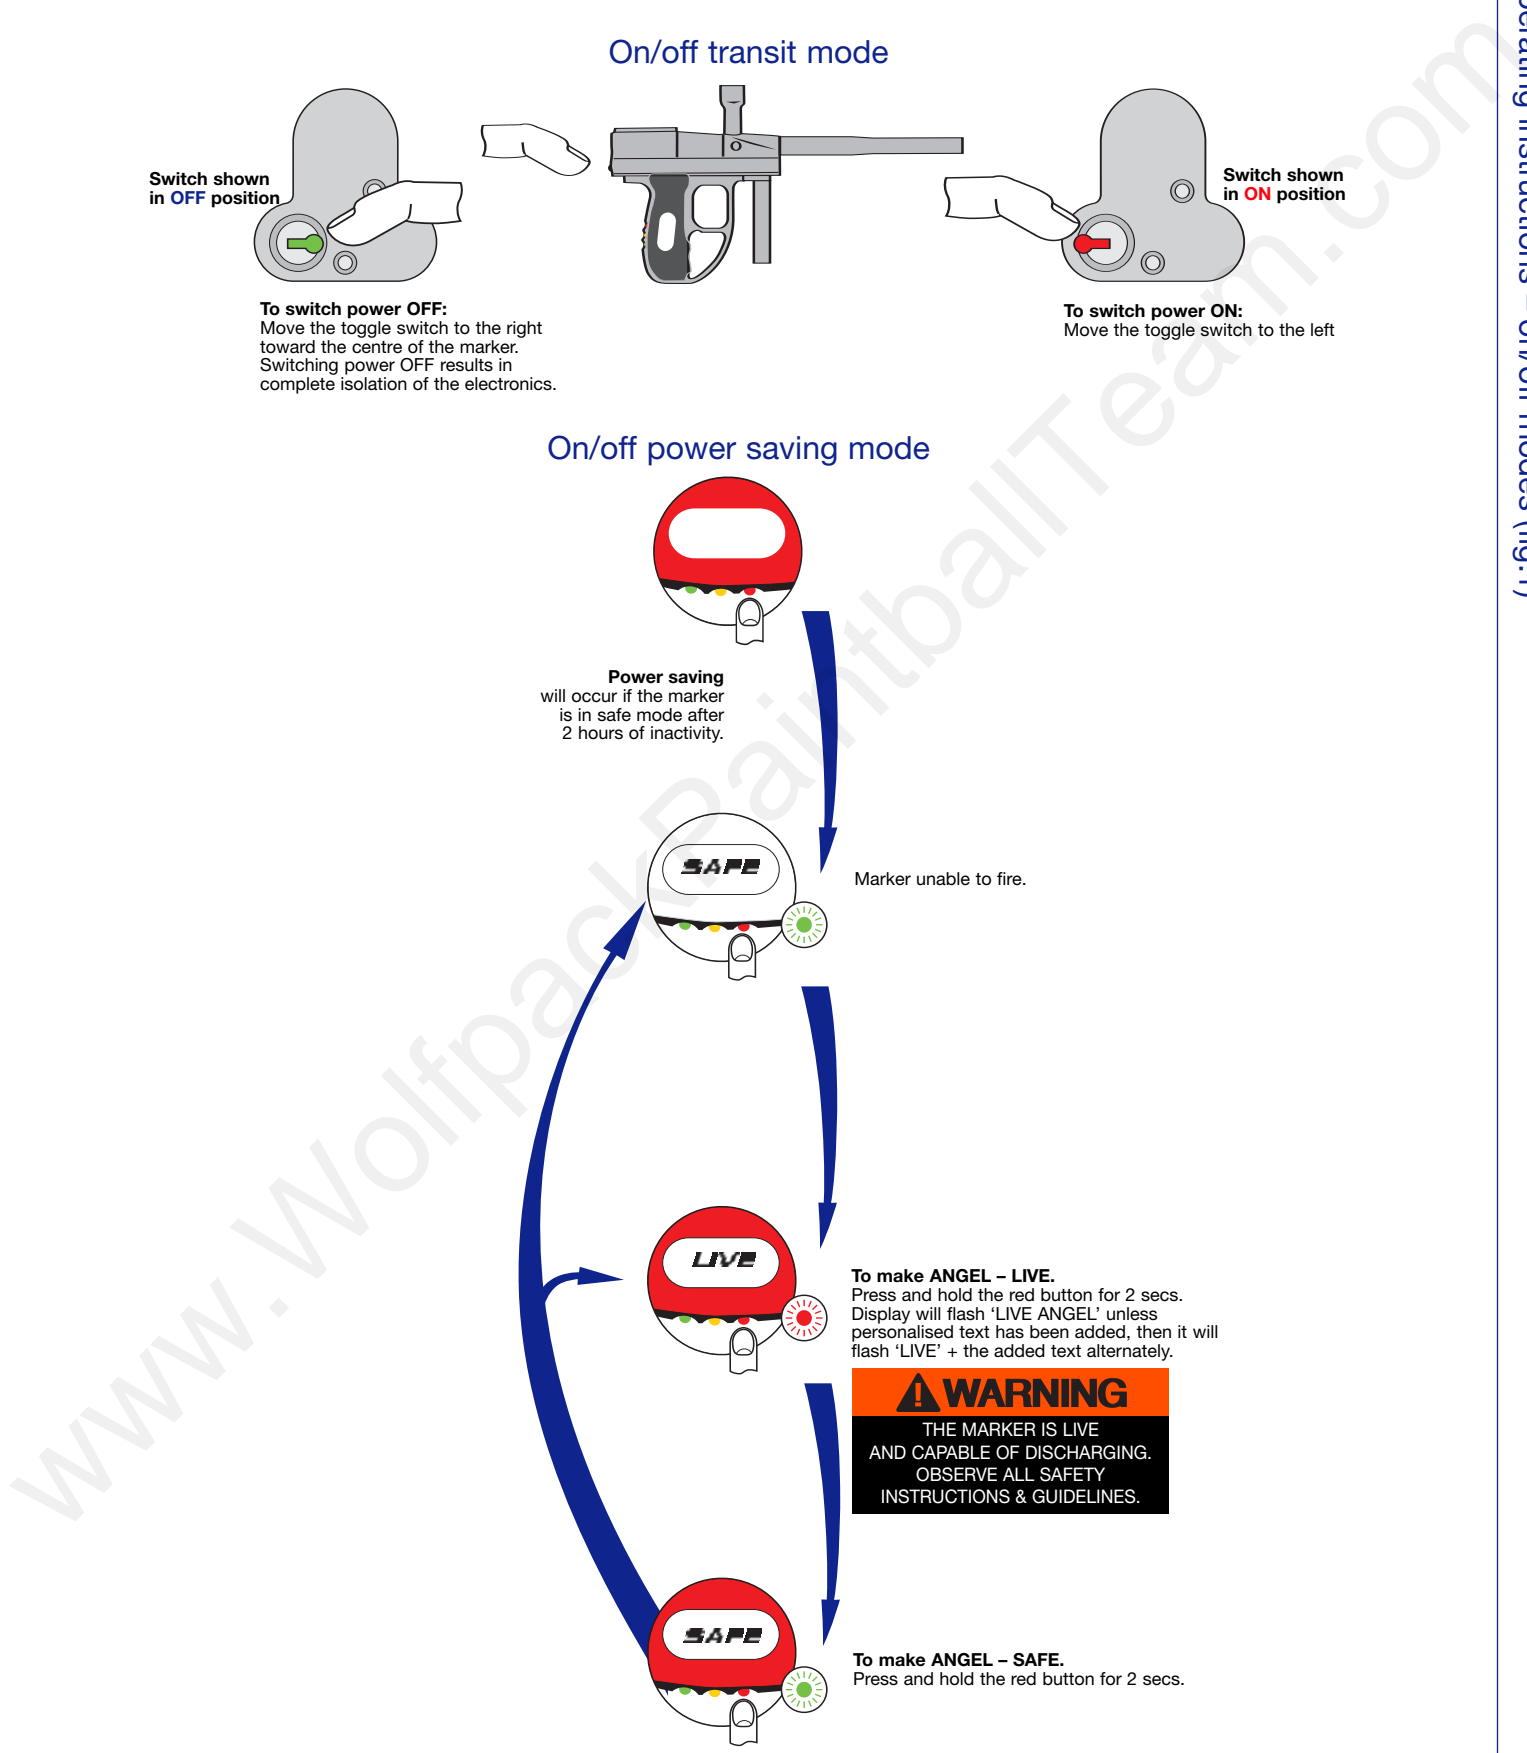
On/off transit mode

Switch shown in OFF position

Switch shown in ON position

To switch power OFF:
Move the toggle switch to the right toward the centre of the marker. Switching power OFF results in complete isolation of the electronics.

To switch power ON:
Move the toggle switch to the left

On/off power saving mode

Power saving
will occur if the marker is in safe mode after 2 hours of inactivity.

SAFE

Marker unable to fire.

LIVE

To make ANGEL – LIVE.
Press and hold the red button for 2 secs. Display will flash 'LIVE ANGEL' unless personalised text has been added, then it will flash 'LIVE' + the added text alternately.

WARNING
THE MARKER IS LIVE AND CAPABLE OF DISCHARGING. OBSERVE ALL SAFETY INSTRUCTIONS & GUIDELINES.

SAFE

To make ANGEL – SAFE.
Press and hold the red button for 2 secs.

www.WolfpackPaintballTeam.com

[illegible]ating instructions – on/off modes (fig.1)